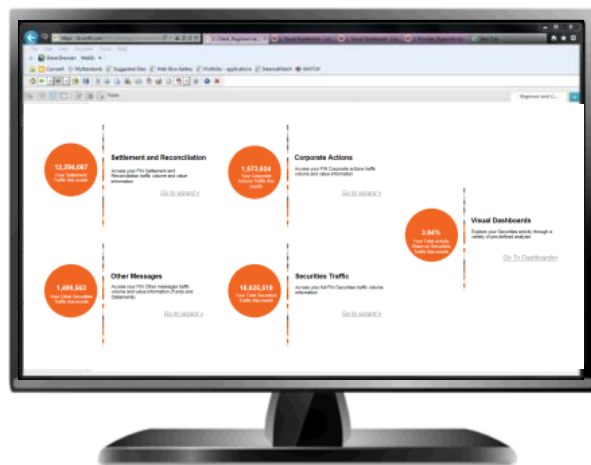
12,294,067
Your Settlement Traffic this month

Settlement and Reconciliation
Access your FIN Settlement and Reconciliation traffic volume and value information
Go to wizard >

1,673,634
Your Corporate Actions Traffic this month

Corporate Actions
Access your FIN Corporate actions traffic volume and value information
Go to wizard >

3.64%
Your Total activity share on Securities Traffic this month

Visual Dashboards
Explore your Securities activity through a variety of pre-defined analyses
Go To Dashboards

1,499,663
Your Other Securities Traffic this month

Other Messages
Access your FIN Other Messages traffic volume and value information (Funds and Statements)
Go to wizard >

18,635,518
Your Total Securities Traffic this month

Securities Traffic
Access your full FIN Securities traffic volume information
Go to wizard >